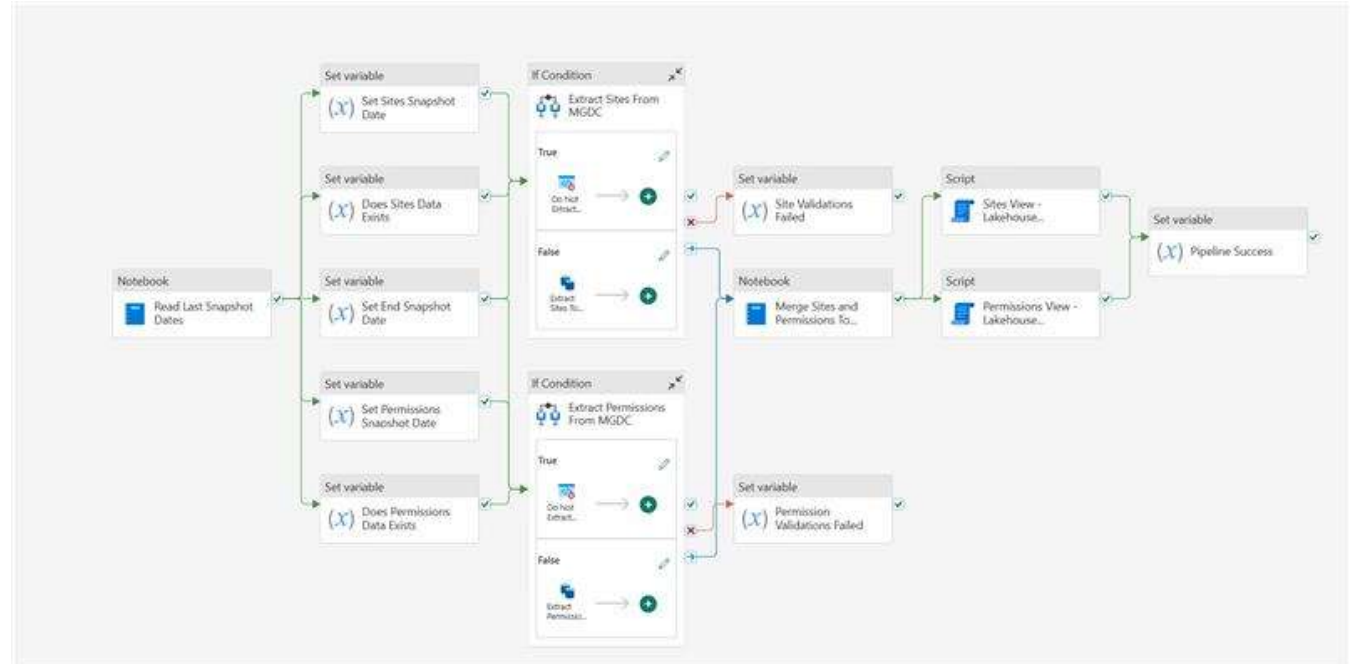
Notebook
Read Last Snapshot Dates

Set variable
$(x)$ Set Sites Snapshot Date

Set variable
$(x)$ Does Sites Data Exists

Set variable
$(x)$ Set End Snapshot Date

Set variable
$(x)$ Set Permissions Snapshot Date

Set variable
$(x)$ Does Permissions Data Exists

If Condition
Extract Sites From MGDC
True
Do Not Extract...
False
Extract Sites To...

If Condition
Extract Permissions From MGDC
True
Do Not Extract...
False
Extract Permissi...

Set variable
$(x)$ Site Validations Failed

Notebook
Merge Sites and Permissions To...

Set variable
$(x)$ Permission Validations Failed

Script
Sites View - Lakehouse...

Script
Permissions View - Lakehouse...

Set variable
$(x)$ Pipeline Success